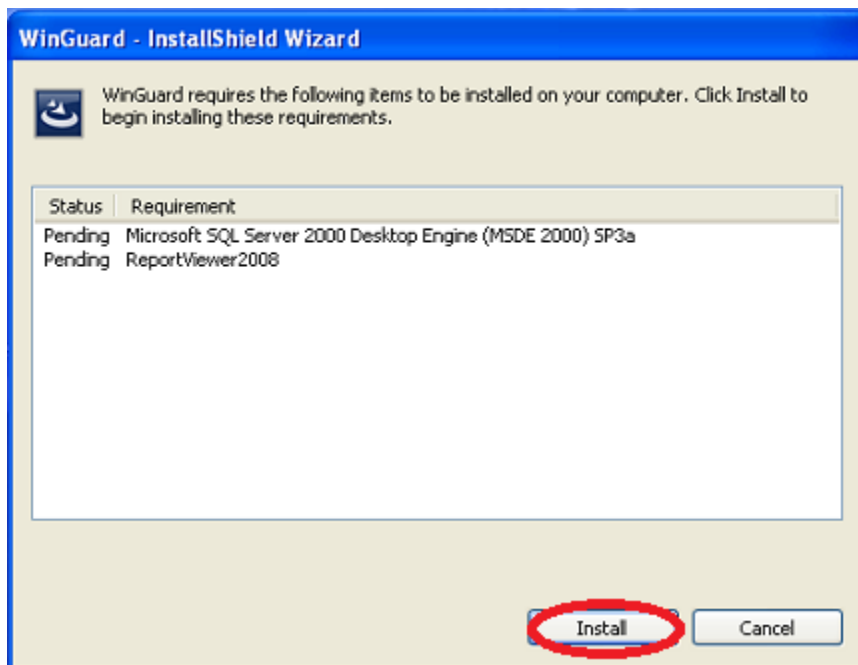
WinGuard - InstallShield Wizard

WinGuard requires the following items to be installed on your computer. Click Install to begin installing these requirements.

| Status | Requirement |
|---|---|
| Pending | Microsoft SQL Server 2000 Desktop Engine (MSDE 2000) SP3a |
| Pending | ReportViewer2008 |

Install

Cancel